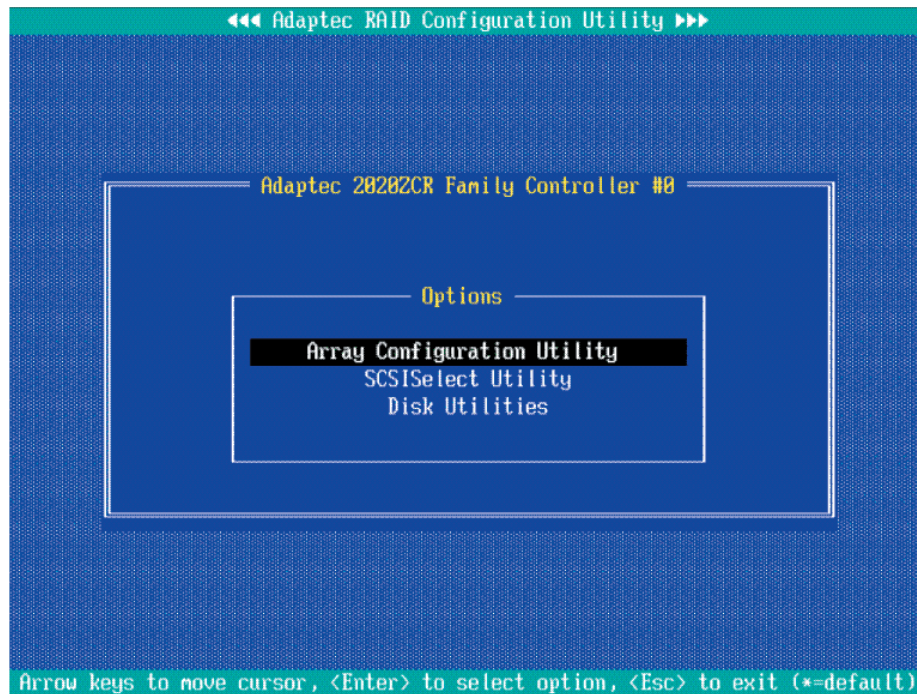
◄◄◄ Adaptec RAID Configuration Utility ►►►

Adaptec 2020ZCR Family Controller #0

Options

Array Configuration Utility
SCSISelect Utility
Disk Utilities

Arrow keys to move cursor, <Enter> to select option, <Esc> to exit (*=default)